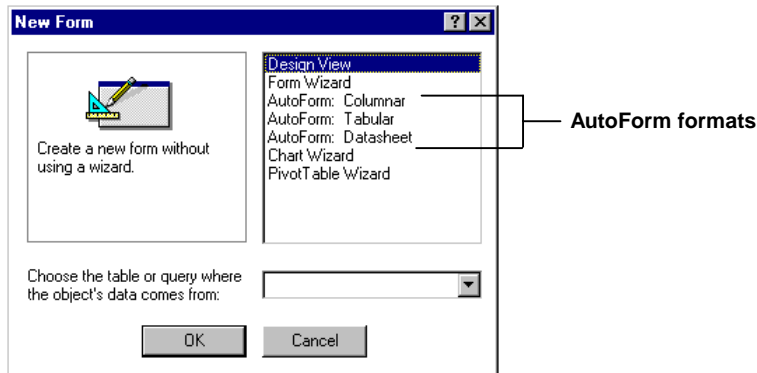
New Form

?

Create a new form without using a wizard.

Design View
Form Wizard
AutoForm: Columnar
AutoForm: Tabular
AutoForm: Datasheet
Chart Wizard
PivotTable Wizard

AutoForm formats

Choose the table or query where the object's data comes from:

OK

Cancel